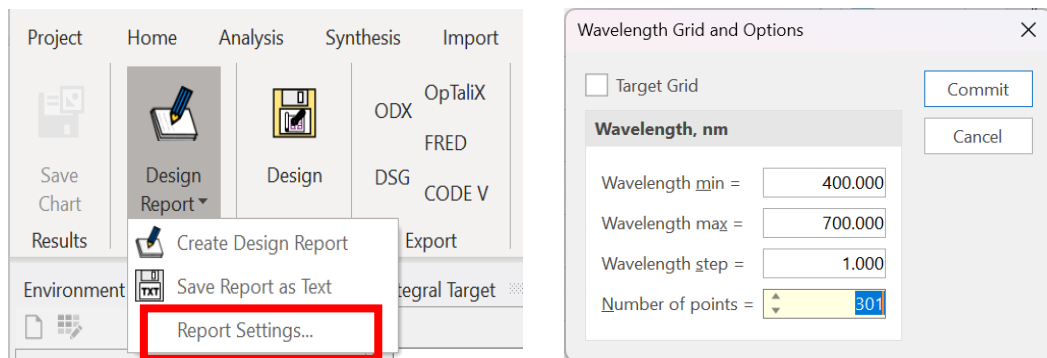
Project Home Analysis Synthesis Import

Save Chart

Design Report

Design

ODX

OpTaliX

FRED

DSG

CODE V

Results

Export

Create Design Report

Save Report as Text

Report Settings...

Environment

tegral Target

Wavelength Grid and Options

Target Grid

Commit

Cancel

Wavelength, nm

Wavelength min = 400.000

Wavelength max = 700.000

Wavelength step = 1.000

Number of points = 301